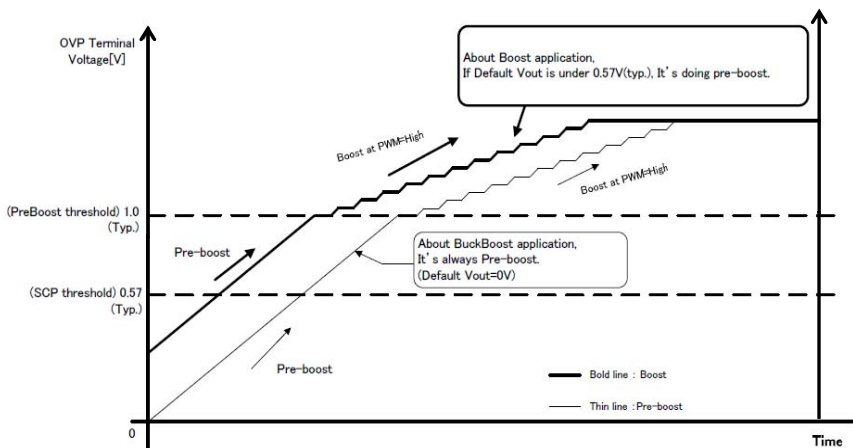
OVP Terminal Voltage[V]

About Boost application,
If Default Vout is under 0.57V(typ.), It's doing pre-boost.

Boost at PWM=High

Boost at PWM=High

(PreBoost threshold) 1.0
(Typ.)

Pre-boost

About BuckBoost application,
It's always Pre-boost.
(Default Vout=0V)

(SCP threshold) 0.57
(Typ.)

Pre-boost

Bold line : Boost

Thin line : Pre-boost

0

Time